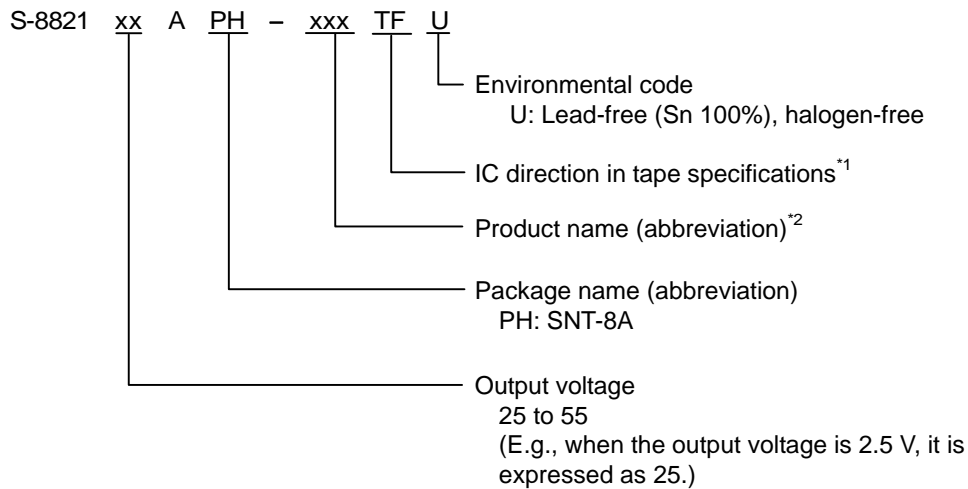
S-8821 xx A PH – xxx TF U

Environmental code
U: Lead-free (Sn 100%), halogen-free

IC direction in tape specifications$^{*1}$

Product name (abbreviation)$^{*2}$

Package name (abbreviation)
PH: SNT-8A

Output voltage
25 to 55
(E.g., when the output voltage is 2.5 V, it is expressed as 25.)